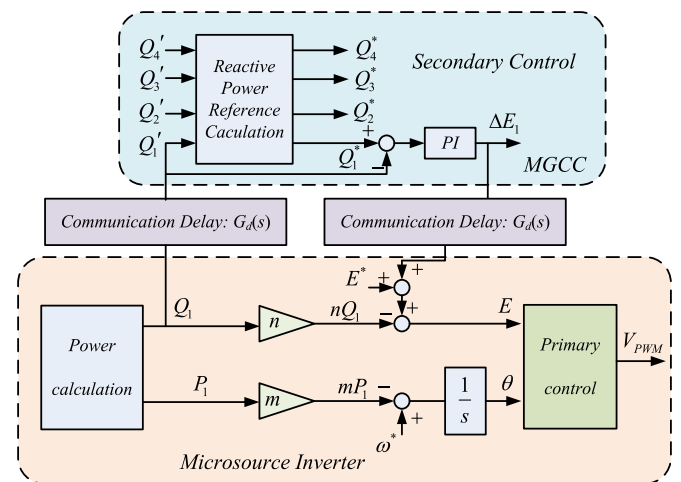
$Q_4'$

$Q_3'$

$Q_2'$

$Q_1'$

Reactive Power Reference Caculation

$Q_4^*$

$Q_3^*$

$Q_2^*$

$Q_1^*$

Secondary Control

+

−

PI

$\Delta E_1$

MGCC

Communication Delay: $G_d(s)$

Communication Delay: $G_d(s)$

$E^*$

+

+

+

$Q_1$

$n$

$nQ_1$

−

+

$E$

Power calculation

$P_1$

$m$

$mP_1$

−

+

$\frac{1}{s}$

$\theta$

Primary control

$V_{PWM}$

$\omega^*$

Microsource Inverter